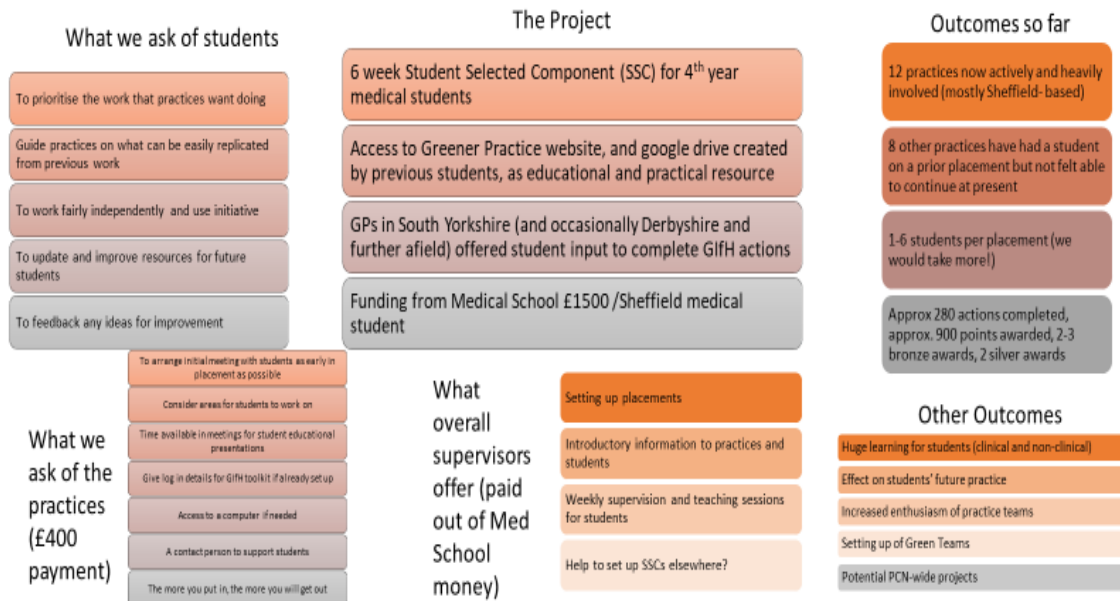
What we ask of students

To prioritise the work that practices want doing

Guide practices on what can be easily replicated from previous work

To work fairly independently and use initiative

To update and improve resources for future students

To feedback any ideas for improvement

The Project

6 week Student Selected Component (SSC) for 4$^{th}$ year medical students

Access to Greener Practice website, and google drive created by previous students, as educational and practical resource

GPs in South Yorkshire (and occasionally Derbyshire and further afield) offered student input to complete GIfH actions

Funding from Medical School £1500 /Sheffield medical student

Outcomes so far

12 practices now actively and heavily involved (mostly Sheffield- based)

8 other practices have had a student on a prior placement but not felt able to continue at present

1-6 students per placement (we would take more!)

Approx 280 actions completed, approx. 900 points awarded, 2-3 bronze awards, 2 silver awards

What we ask of the practices (£400 payment)

To arrange initial meeting with students as early in placement as possible

Consider areas for students to work on

Time available in meetings for student educational presentations

Give log in details for GIfH toolkit if already set up

Access to a computer if needed

A contact person to support students

The more you put in, the more you will get out

What overall supervisors offer (paid out of Med School money)

Setting up placements

Introductory information to practices and students

Weekly supervision and teaching sessions for students

Help to set up SSCs elsewhere?

Other Outcomes

Huge learning for students (clinical and non-clinical)

Effect on students' future practice

Increased enthusiasm of practice teams

Setting up of Green Teams

Potential PCN-wide projects